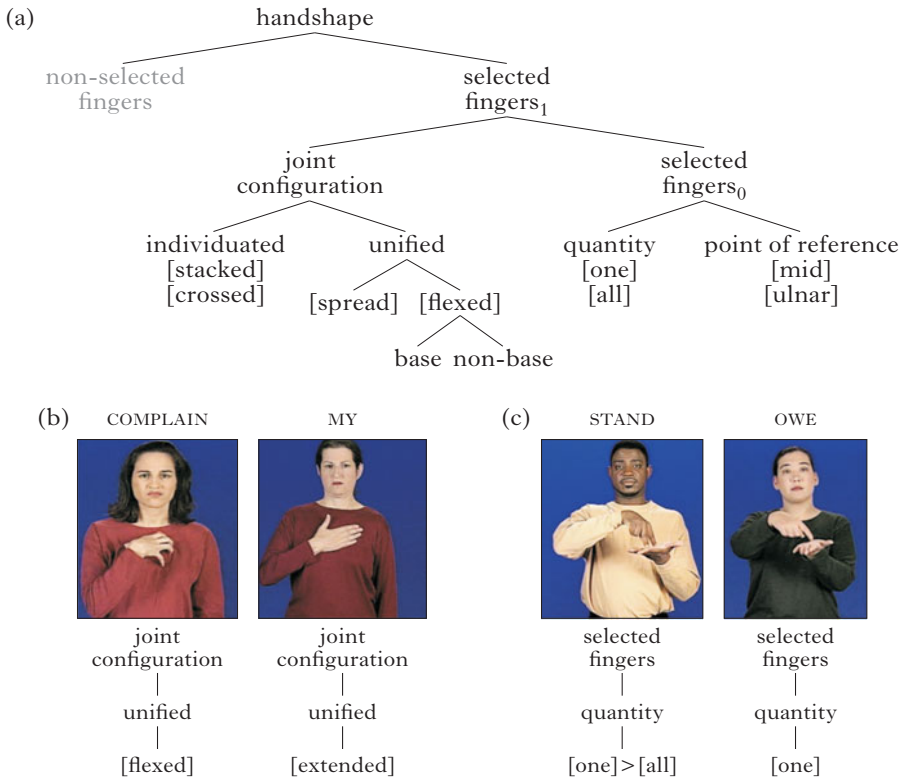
(a)

handshape

non-selected fingers

selected fingers$_1$

joint configuration

selected fingers$_0$

individuated
[stacked]
[crossed]

unified

[spread] [flexed]

base non-base

quantity
[one]
[all]

point of reference
[mid]
[ulnar]

(b)

COMPLAIN

MY

joint configuration
unified
[flexed]

joint configuration
unified
[extended]

(c)

STAND

OWE

selected fingers
quantity
[one] > [all]

selected fingers
quantity
[one]